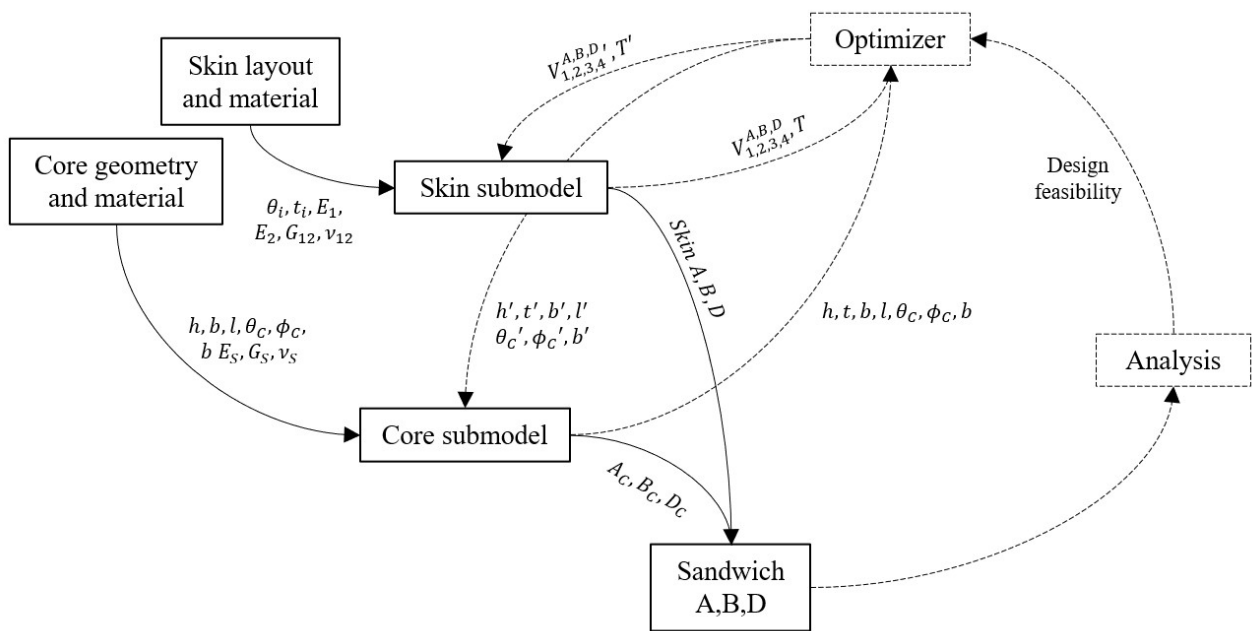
Skin layout and material

Optimizer

$V_{1,2,3,4}^{A,B,D\prime}, T'$

Core geometry and material

$V_{1,2,3,4}^{A,B,D}, T$

Design feasibility

Skin submodel

$\theta_i, t_i, E_1, E_2, G_{12}, \nu_{12}$

$Skin\ A, B, D$

$h', t', b', l'$
$\theta_C', \phi_C', b'$

$h, t, b, l, \theta_C, \phi_C, b$

$h, b, l, \theta_C, \phi_C,$
$b\ E_S, G_S, \nu_S$

Analysis

Core submodel

$A_C, B_C, D_C$

Sandwich A,B,D